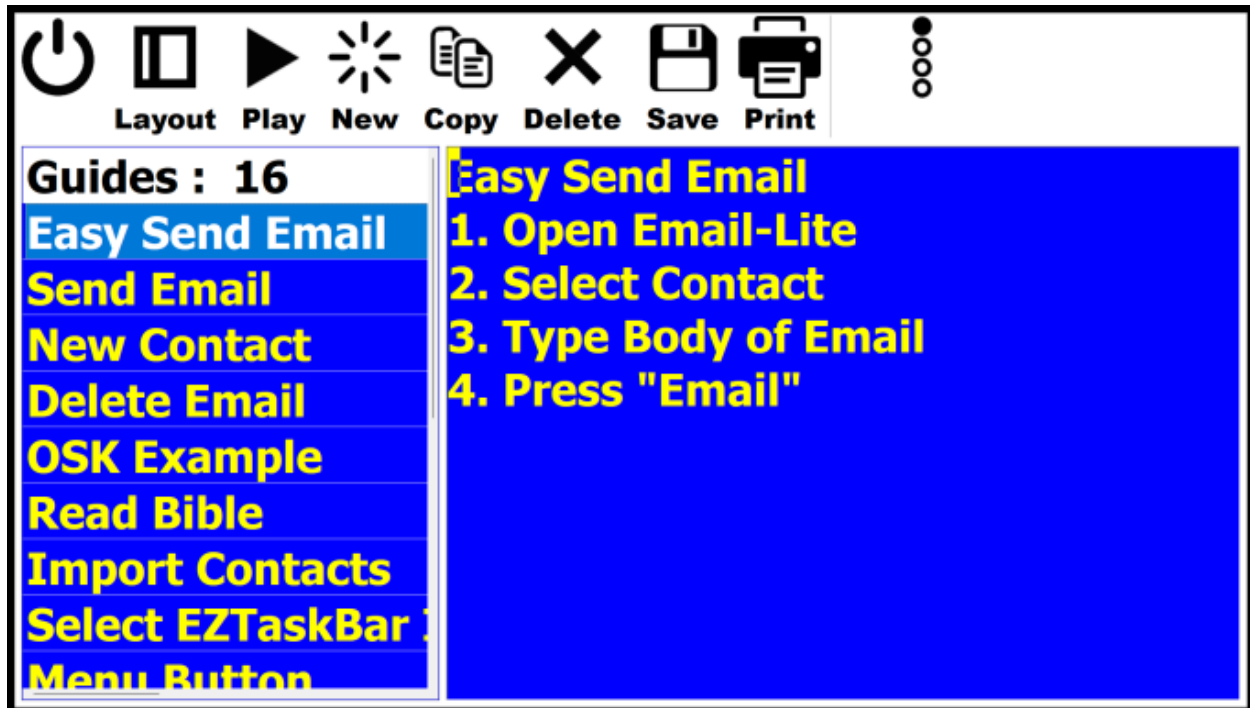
Layout Play New Copy Delete Save Print

Guides : 16
Easy Send Email
Send Email
New Contact
Delete Email
OSK Example
Read Bible
Import Contacts
Select EZTaskBar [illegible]
Menu Button

Easy Send Email
1. Open Email-Lite
2. Select Contact
3. Type Body of Email
4. Press "Email"